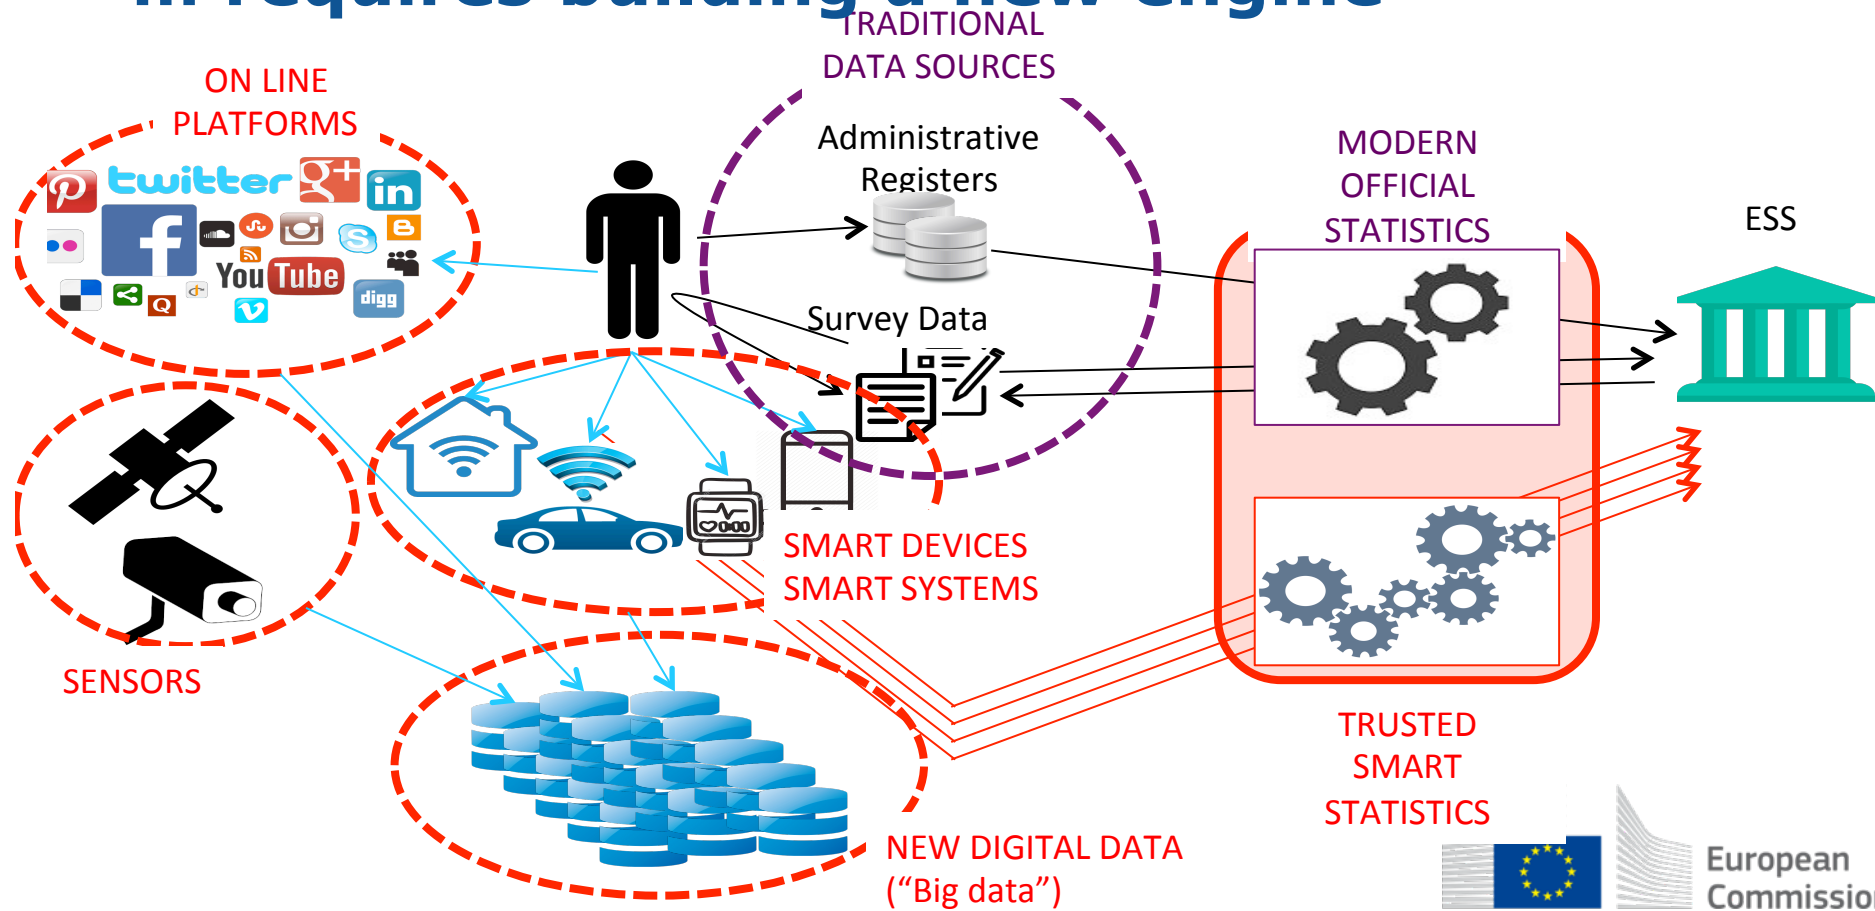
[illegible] requires building a new engine

TRADITIONAL DATA SOURCES

ON LINE PLATFORMS

twitter

in

You Tube

digg

Administrative Registers

Survey Data

MODERN OFFICIAL STATISTICS

ESS

SMART DEVICES SMART SYSTEMS

SENSORS

TRUSTED SMART STATISTICS

NEW DIGITAL DATA ("Big data")

European Commissio